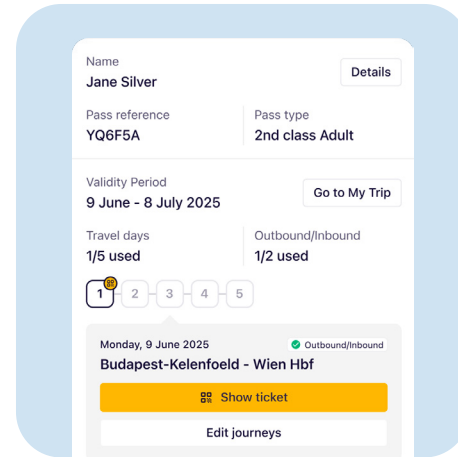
Name
Jane Silver

Details

Pass reference
YQ6F5A

Pass type
2nd class Adult

Validity Period
9 June - 8 July 2025

Go to My Trip

Travel days
1/5 used

Outbound/Inbound
1/2 used

1 2 3 4 5

Monday, 9 June 2025

Outbound/Inbound

Budapest-Kelenfoeld - Wien Hbf

Show ticket

Edit journeys